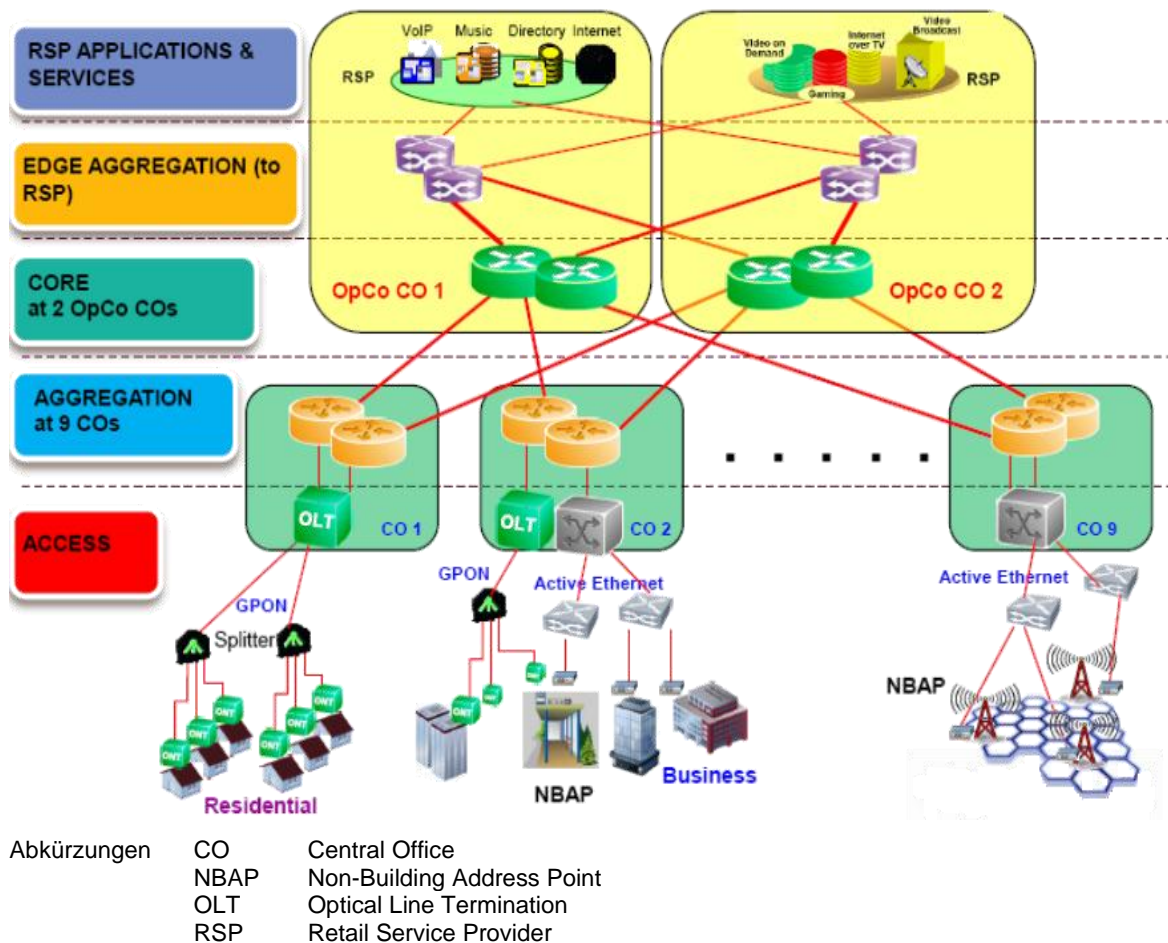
RSP APPLICATIONS & SERVICES

EDGE AGGREGATION (to RSP)

CORE at 2 OpCo COs

AGGREGATION at 9 COs

ACCESS

VoIP Music Directory Internet

RSP

Video on Demand Internet over TV Video Broadcast

Gaming

RSP

OpCo CO 1

OpCo CO 2

OLT CO 1

OLT CO 2

CO 9

GPON

GPON

Active Ethernet

Active Ethernet

Splitter

ONT

Residential

NBAP

Business

NBAP

Abkürzungen CO Central Office
NBAP Non-Building Address Point
OLT Optical Line Termination
RSP Retail Service Provider